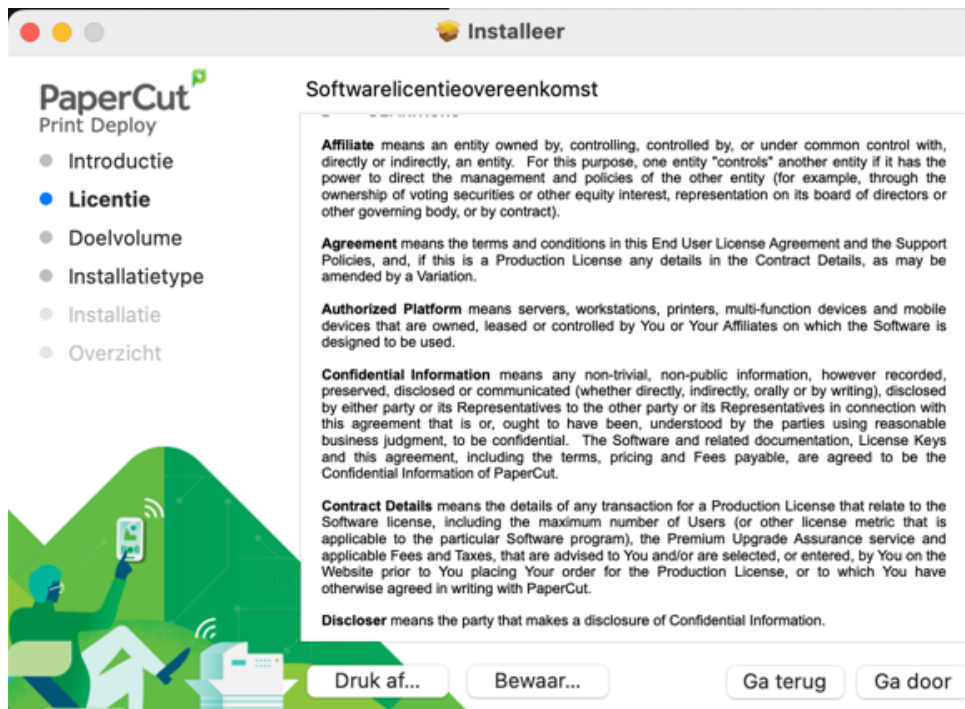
Installeer

PaperCut
Print Deploy

Introductie
Licentie
Doelvolume
Installatietype
Installatie
Overzicht

Softwarelicentieovereenkomst

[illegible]

**Affiliate** means an entity owned by, controlling, controlled by, or under common control with, directly or indirectly, an entity. For this purpose, one entity "controls" another entity if it has the power to direct the management and policies of the other entity (for example, through the ownership of voting securities or other equity interest, representation on its board of directors or other governing body, or by contract).

**Agreement** means the terms and conditions in this End User License Agreement and the Support Policies, and, if this is a Production License any details in the Contract Details, as may be amended by a Variation.

**Authorized Platform** means servers, workstations, printers, multi-function devices and mobile devices that are owned, leased or controlled by You or Your Affiliates on which the Software is designed to be used.

**Confidential Information** means any non-trivial, non-public information, however recorded, preserved, disclosed or communicated (whether directly, indirectly, orally or by writing), disclosed by either party or its Representatives to the other party or its Representatives in connection with this agreement that is or, ought to have been, understood by the parties using reasonable business judgment, to be confidential. The Software and related documentation, License Keys and this agreement, including the terms, pricing and Fees payable, are agreed to be the Confidential Information of PaperCut.

**Contract Details** means the details of any transaction for a Production License that relate to the Software license, including the maximum number of Users (or other license metric that is applicable to the particular Software program), the Premium Upgrade Assurance service and applicable Fees and Taxes, that are advised to You and/or are selected, or entered, by You on the Website prior to You placing Your order for the Production License, or to which You have otherwise agreed in writing with PaperCut.

**Discloser** means the party that makes a disclosure of Confidential Information.

Druk af... Bewaar... Ga terug Ga door